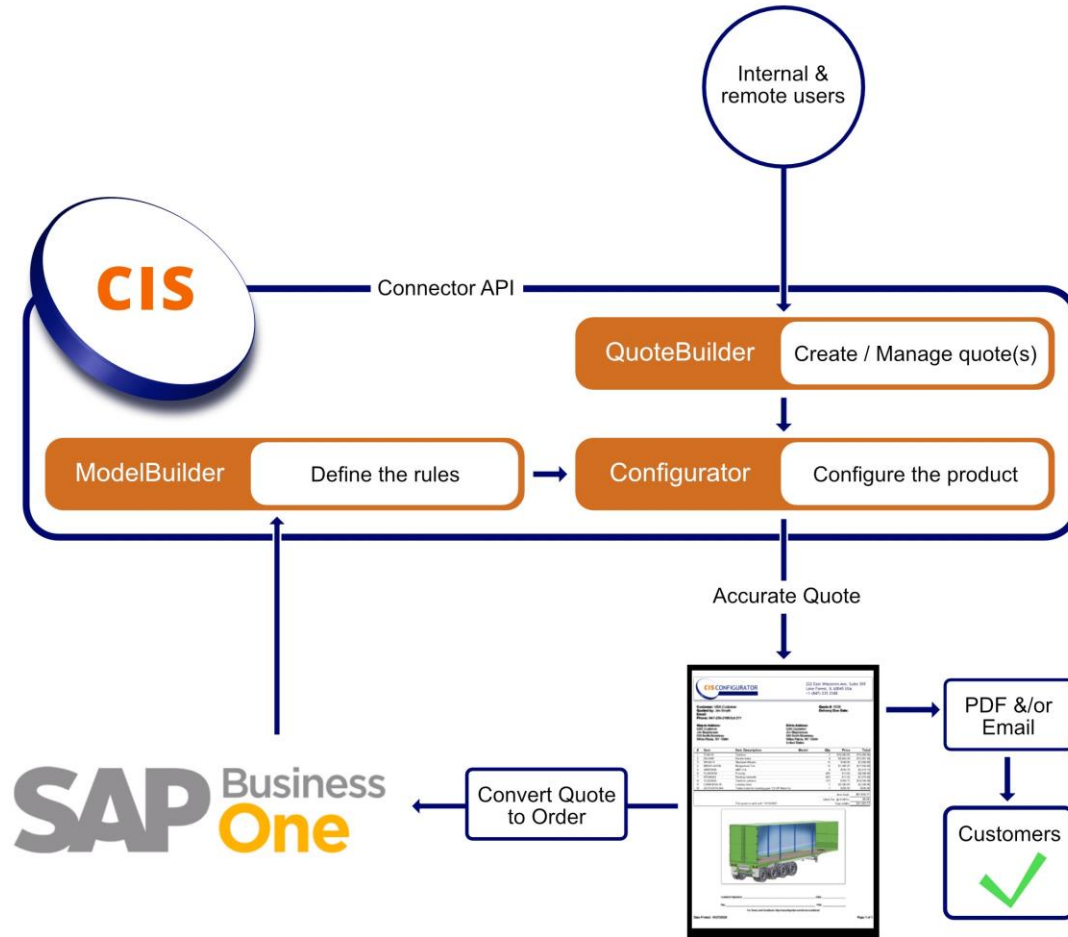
Internal & remote users

CIS

Connector API

QuoteBuilder

Create / Manage quote(s)

ModelBuilder

Define the rules

Configurator

Configure the product

Accurate Quote

CIS CONFIGURATOR

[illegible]

PDF &/or Email

Customers

Convert Quote to Order

SAP Business One